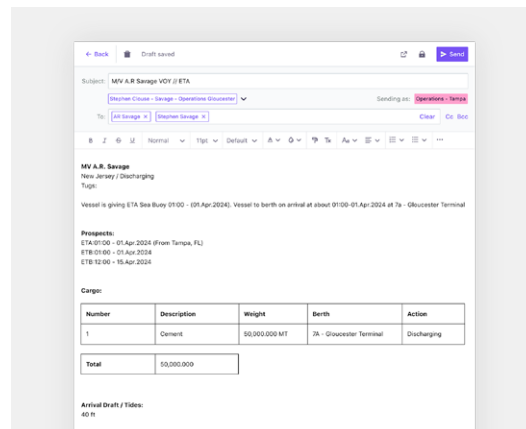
← Back Draft saved Send

Subject: M/V A.R Savage VOY // ETA

Stephen Clouse - Savage - Operations Gloucester Sending as: Operations - Tampa

To: All Savage × Stephen Savage × Clear Cc Bcc

B I S U Normal 11pt Default

**MV A.R. Savage**
New Jersey / Discharging
Tugs:

Vessel is giving ETA Sea Buoy 01:00 - (01.Apr.2024). Vessel to berth on arrival at about 01:00-01.Apr.2024 at 7a - Gloucester Terminal

**Prospects:**
ETA:01:00 - 01.Apr.2024 (From Tampa, FL)
ETB:01:00 - 01.Apr.2024
ETD:12:00 - 15.Apr.2024

**Cargo:**

| Number | Description | Weight | Berth | Action |
|---|---|---|---|---|
| 1 | Cement | 50,000.000 MT | 7A - Gloucester Terminal | Discharging |

| Total | 50,000.000 |
|---|---|

**Arrival Draft / Tides:**
40 ft